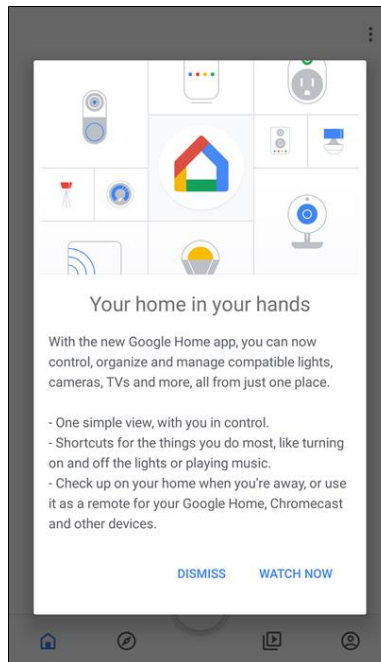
Your home in your hands

With the new Google Home app, you can now control, organize and manage compatible lights, cameras, TVs and more, all from just one place.

- One simple view, with you in control.
- Shortcuts for the things you do most, like turning on and off the lights or playing music.
- Check up on your home when you're away, or use it as a remote for your Google Home, Chromecast and other devices.

DISMISS WATCH NOW